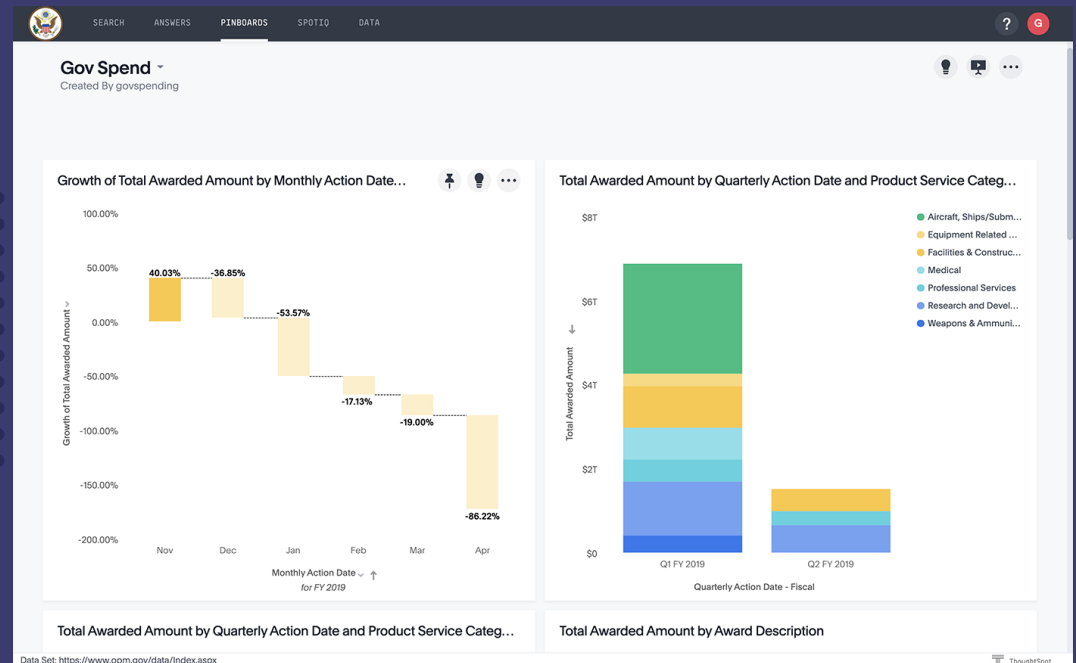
SEARCH ANSWERS PINBOARDS SPOTIQ DATA

?
G

Gov Spend
Created By govspending

Growth of Total Awarded Amount by Monthly Action Date...

100.00%
50.00%
0.00%
-50.00%
-100.00%
-150.00%
-200.00%

Growth of Total Awarded Amount

40.03%
-36.85%
-53.57%
-17.13%
-19.00%
-86.22%

Nov Dec Jan Feb Mar Apr

Monthly Action Date
for FY 2019

Total Awarded Amount by Quarterly Action Date and Product Service Categ...

$8T
$6T
$4T
$2T
$0

Total Awarded Amount

Aircraft, Ships/Subm...
Equipment Related ...
Facilities & Construc...
Medical
Professional Services
Research and Devel...
Weapons & Ammuni...

Q1 FY 2019
Q2 FY 2019

Quarterly Action Date - Fiscal

Total Awarded Amount by Quarterly Action Date and Product Service Categ...

Total Awarded Amount by Award Description

Data Set: https://www.opm.gov/data/Index.aspx

ThoughtSpot